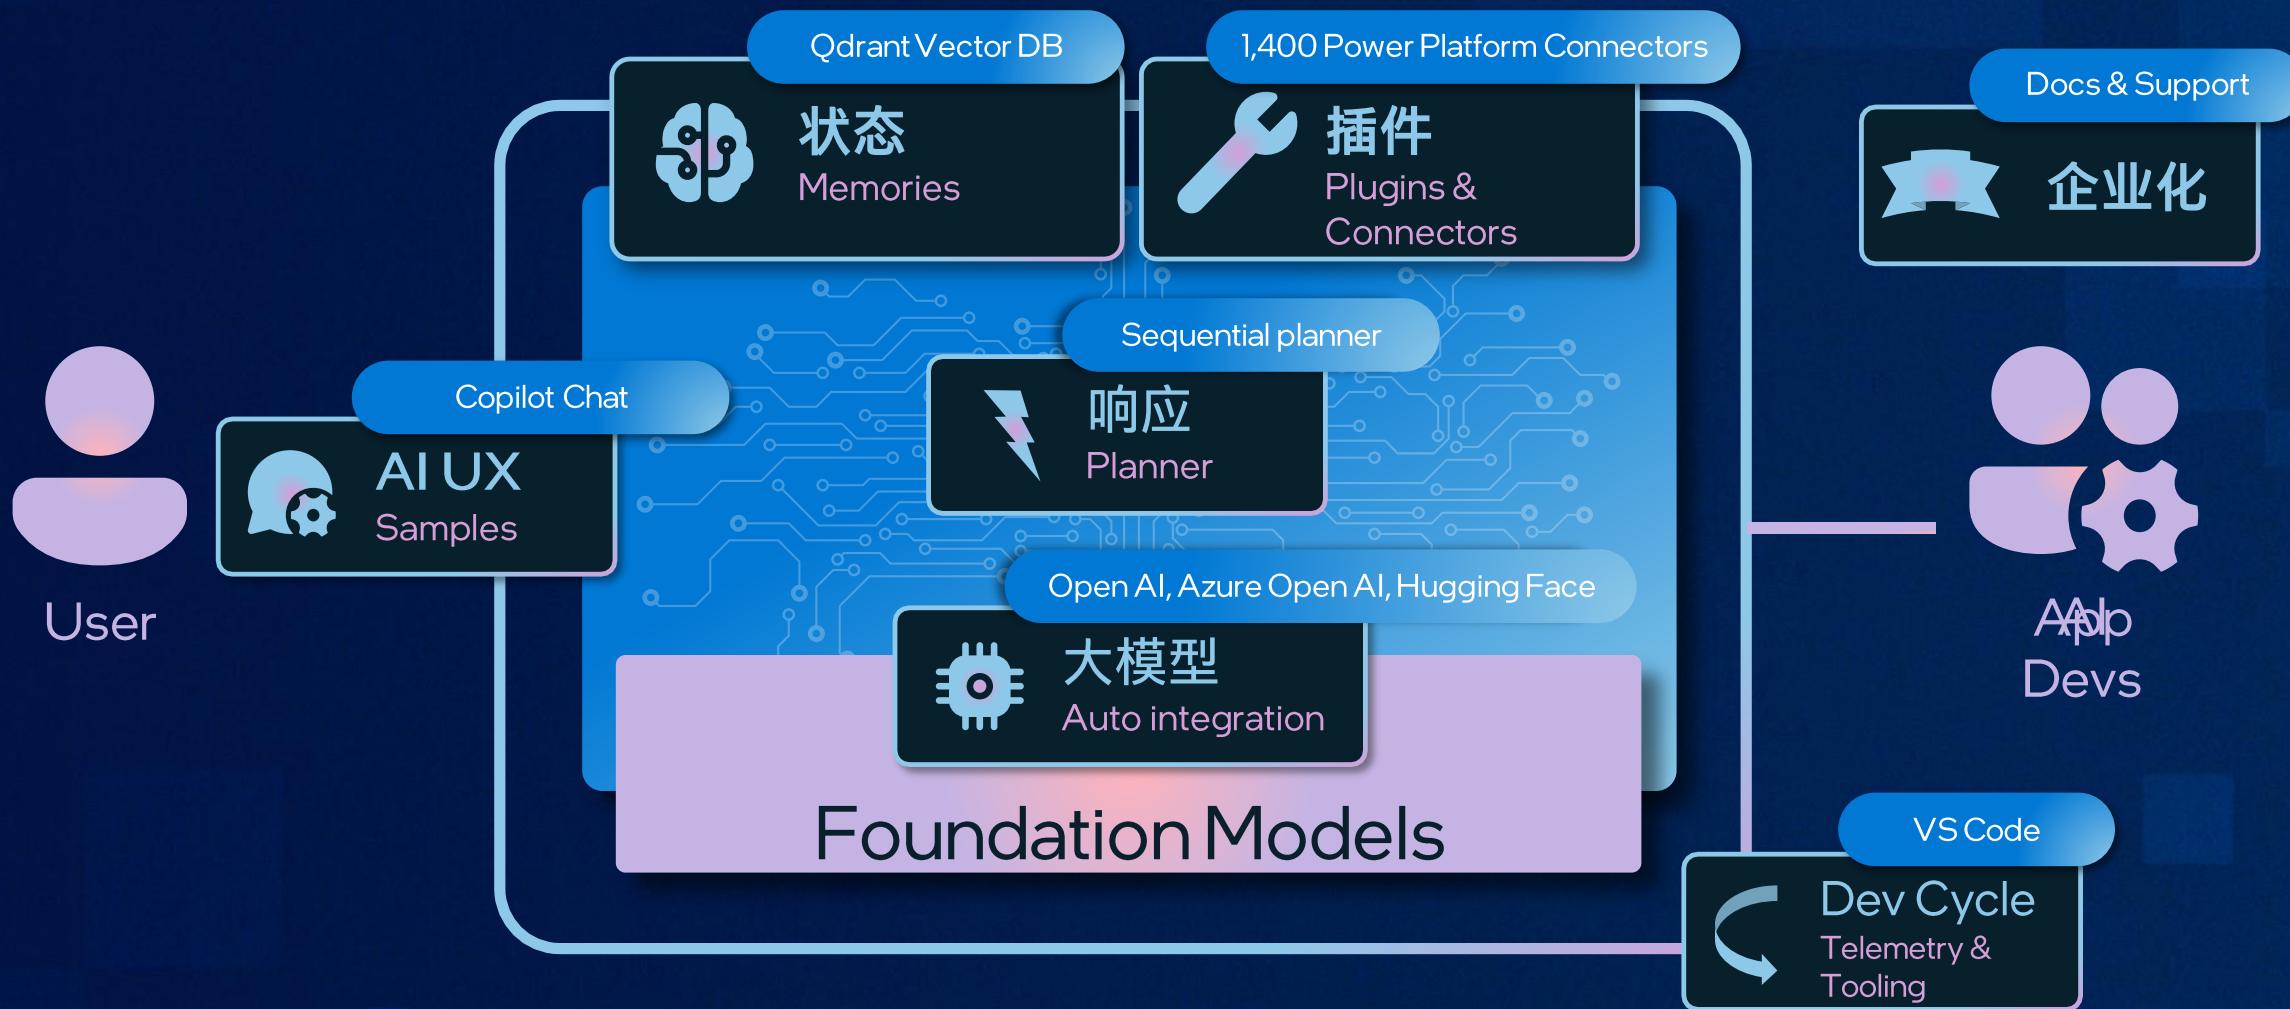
Qdrant Vector DB

状态
Memories

1,400 Power Platform Connectors

插件
Plugins & Connectors

Docs & Support

企业化

User

Copilot Chat

AI UX
Samples

Sequential planner

响应
Planner

Open AI, Azure Open AI, Hugging Face

大模型
Auto integration

Foundation Models

AAlp
Devs

VS Code

Dev Cycle
Telemetry & Tooling